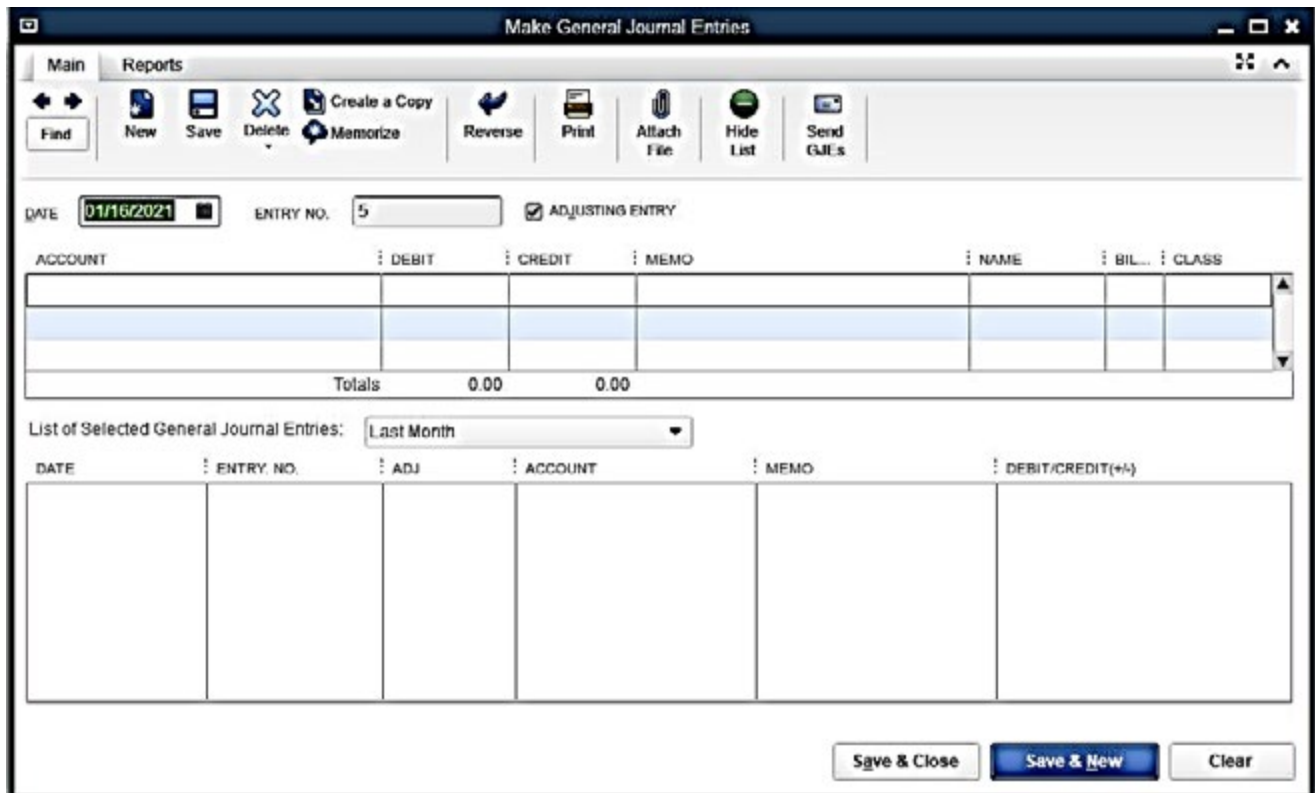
Make General Journal Entries

Main Reports

Find New Save Delete Create a Copy Memorize Reverse Print Attach File Hide List Send GJEs

DATE 01/16/2021 ENTRY NO. 5 ADJUSTING ENTRY

| ACCOUNT | DEBIT | CREDIT | MEMO | NAME | BIL... | CLASS |
|---|---|---|---|---|---|---|
| | | | | | | |
| | | | | | | |
| | | | | | | |
| Totals | 0.00 | 0.00 | | | | |

List of Selected General Journal Entries: Last Month

| DATE | ENTRY NO. | ADJ | ACCOUNT | MEMO | DEBIT/CREDIT(+/-) |
|---|---|---|---|---|---|
| | | | | | |

Save & Close Save & New Clear